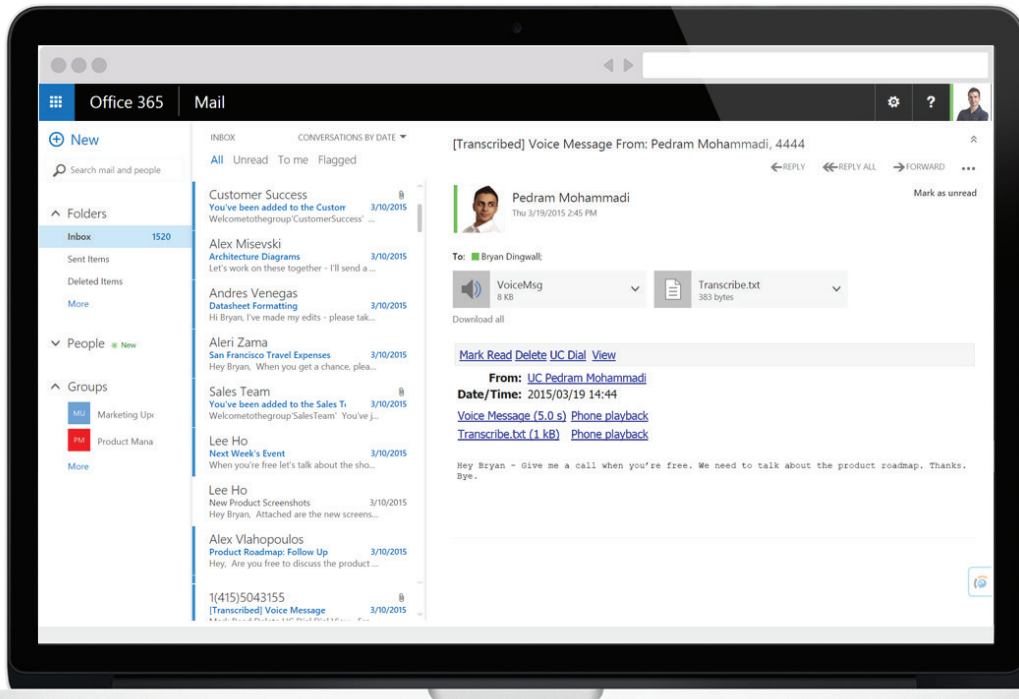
Office 365 Mail

New

Search mail and people

Folders
Inbox 1520
Sent Items
Deleted Items
More

People New

Groups
MU Marketing Upc
PM Product Mana
More

INBOX CONVERSATIONS BY DATE
All Unread To me Flagged

Customer Success
You've been added to the Custom 3/10/2015
Welcometothegroup'CustomerSuccess' ...

Alex Misevski
Architecture Diagrams 3/10/2015
Let's work on these together - I'll send a ...

Andres Venegas
Datasheet Formatting 3/10/2015
Hi Bryan, I've made my edits - please tak...

Aleri Zama
San Francisco Travel Expenses 3/10/2015
Hi Bryan, When you get a chance, plea...

Sales Team
You've been added to the Sales T 3/10/2015
Welcometothegroup'SalesTeam' You've j...

Lee Ho
Next Week's Event 3/10/2015
When you're free let's talk about the sho...

Lee Ho
New Product Screenshots 3/10/2015
Hey Bryan, Attached are the new screens...

Alex Vlahopoulos
Product Roadmap: Follow Up 3/10/2015
Hey, Are you free to discuss the product ...

1(415)5043155
[Transcribed] Voice Message 3/10/2015
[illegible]

[Transcribed] Voice Message From: Pedram Mohammadi, 4444

REPLY REPLY ALL FORWARD ...

Pedram Mohammadi
Thu 3/19/2015 2:45 PM
Mark as unread

To: Bryan Dingwall;

VoiceMsg
8 KB

Transcribe.txt
383 bytes

Download all

Mark Read Delete UC Dial View

From: UC Pedram Mohammadi
Date/Time: 2015/03/19 14:44
Voice Message (5.0 s) Phone playback
Transcribe.txt (1 kB) Phone playback

Hey Bryan - Give me a call when you're free. We need to talk about the product roadmap. Thanks. Bye.